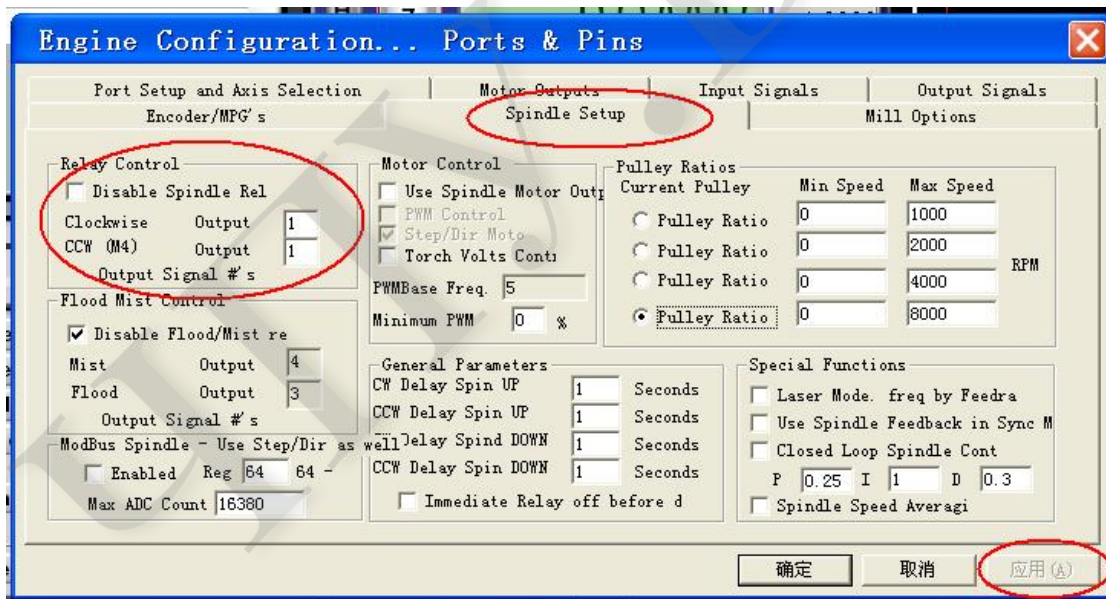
Engine Configuration... Ports & Pins

Port Setup and Axis Selection | Motor Outputs | Input Signals | Output Signals
Encoder/MPG's | Spindle Setup | Mill Options

Relay Control
Disable Spindle Rel
Clockwise Output 1
CCW (M4) Output 1
Output Signal #'s

Flood Mist Control
Disable Flood/Mist re
Mist Output 4
Flood Output 3
Output Signal #'s

ModBus Spindle - Use Step/Dir as well
Enabled Reg 64 64 -
Max ADC Count 16380

Motor Control
Use Spindle Motor Outp
PWM Control
Step/Dir Moto
Torch Volts Cont
PWMBase Freq. 5
Minimum PWM 0 %

General Parameters
CW Delay Spin UP 1 Seconds
CCW Delay Spin UP 1 Seconds
CW Delay Spind DOWN 1 Seconds
CCW Delay Spin DOWN 1 Seconds
Immediate Relay off before d

Pulley Ratios
| Current Pulley | Min Speed | Max Speed | |
|---|---|---|---|
| Pulley Ratio | 0 | 1000 | |
| Pulley Ratio | 0 | 2000 | RPM |
| Pulley Ratio | 0 | 4000 | |
| Pulley Ratio | 0 | 8000 | |

Special Functions
Laser Mode. freq by Feedra
Use Spindle Feedback in Sync M
Closed Loop Spindle Cont
P 0.25 I 1 D 0.3
Spindle Speed Averagi

确定 取消 应用(A)